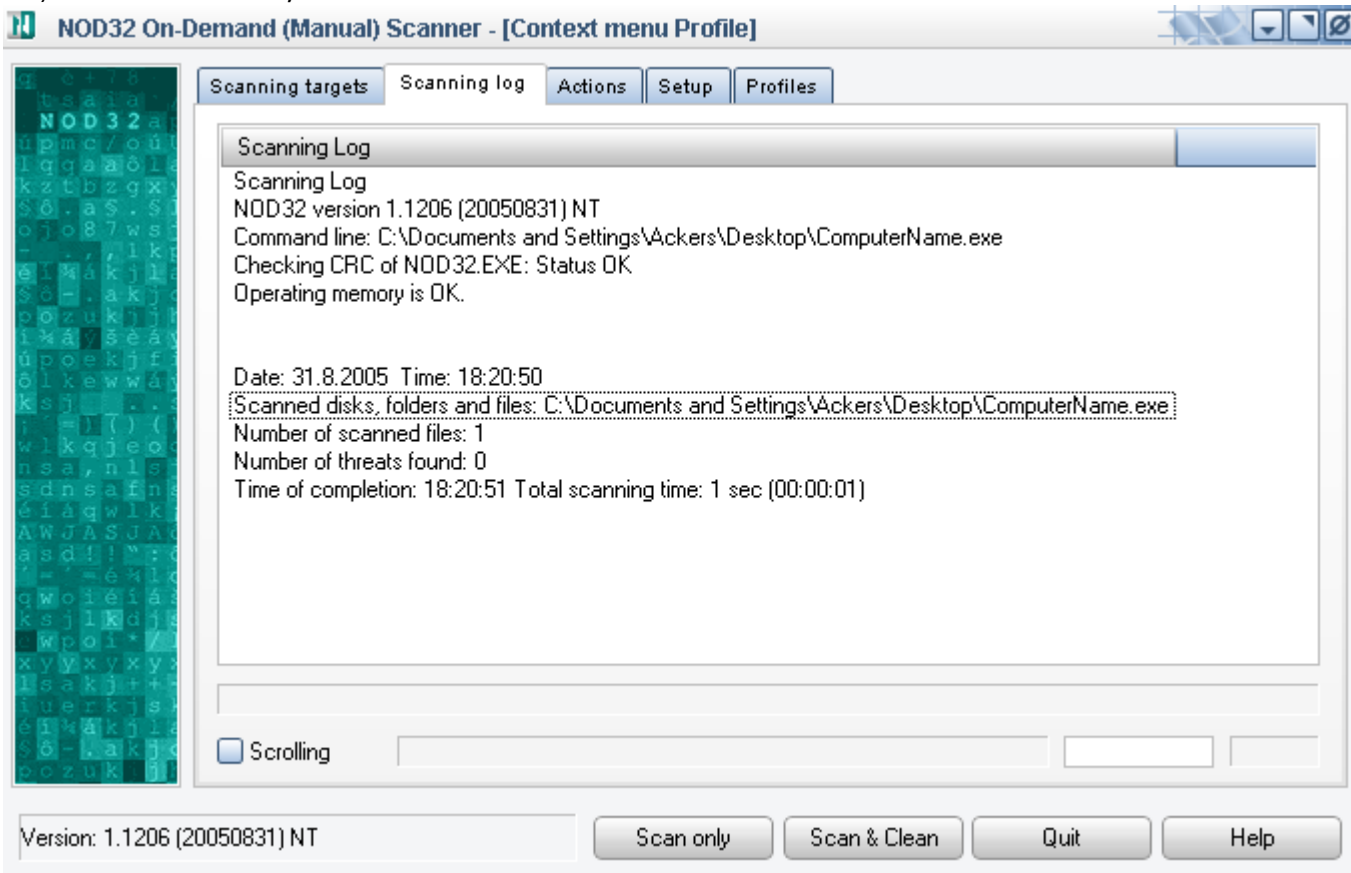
NOD32 On-Demand (Manual) Scanner - [Context menu Profile]

NOD32

Scanning targets | Scanning log | Actions | Setup | Profiles

Scanning Log

Scanning Log
NOD32 version 1.1206 (20050831) NT
Command line: C:\Documents and Settings\Ackers\Desktop\ComputerName.exe
Checking CRC of NOD32.EXE: Status OK
Operating memory is OK.

Date: 31.8.2005 Time: 18:20:50
Scanned disks, folders and files: C:\Documents and Settings\Ackers\Desktop\ComputerName.exe
Number of scanned files: 1
Number of threats found: 0
Time of completion: 18:20:51 Total scanning time: 1 sec (00:00:01)

Scrolling

Version: 1.1206 (20050831) NT

Scan only | Scan & Clean | Quit | Help